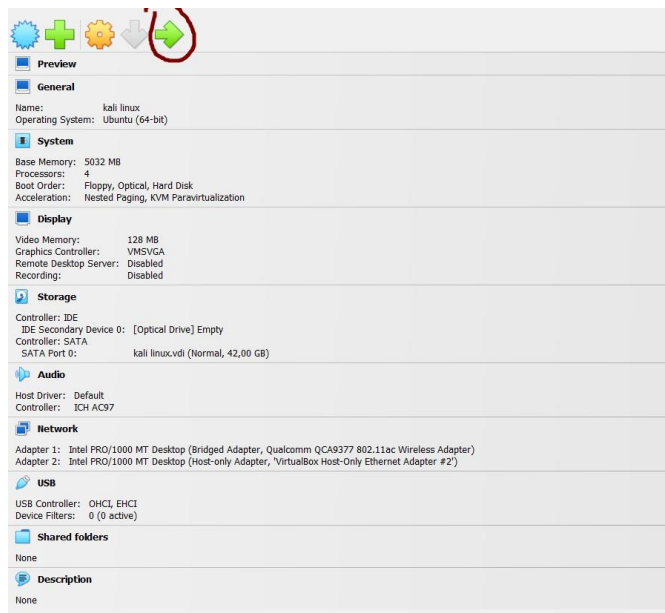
Preview

General

Name: kali linux
Operating System: Ubuntu (64-bit)

System

Base Memory: 5032 MB
Processors: 4
Boot Order: Floppy, Optical, Hard Disk
Acceleration: Nested Paging, KVM Paravirtualization

Display

Video Memory: 128 MB
Graphics Controller: VMSVGA
Remote Desktop Server: Disabled
Recording: Disabled

Storage

Controller: IDE
IDE Secondary Device 0: [Optical Drive] Empty
Controller: SATA
SATA Port 0: kali linux.vdi (Normal, 42,00 GB)

Audio

Host Driver: Default
Controller: ICH AC97

Network

Adapter 1: Intel PRO/1000 MT Desktop (Bridged Adapter, Qualcomm QCA9377 802.11ac Wireless Adapter)
Adapter 2: Intel PRO/1000 MT Desktop (Host-only Adapter, 'VirtualBox Host-Only Ethernet Adapter #2')

USB

USB Controller: OHCI, EHCI
Device Filters: 0 (0 active)

Shared folders

None

Description

None